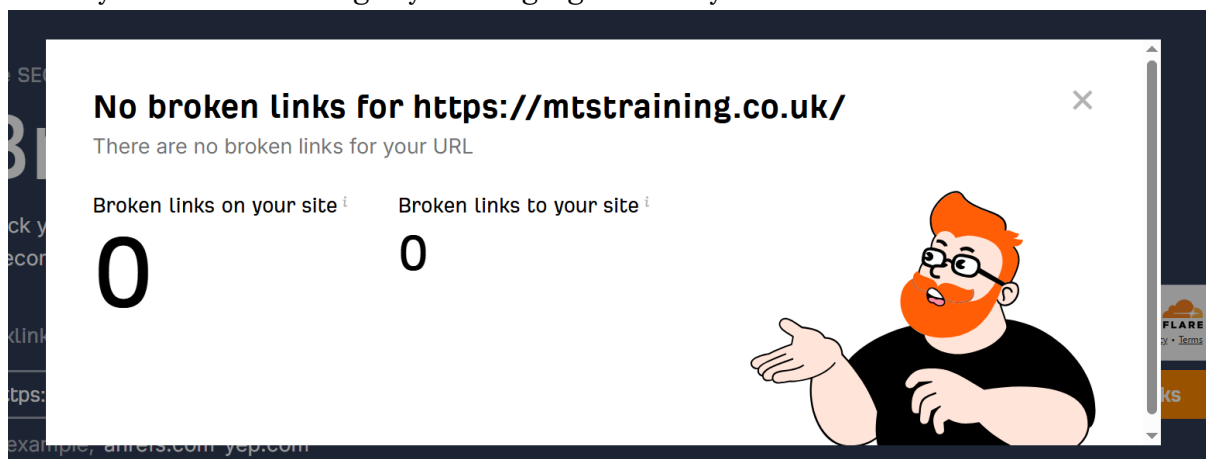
No broken links for https://mtstraining.co.uk/

There are no broken links for your URL

Broken links on your site

0

Broken links to your site

0

×

FLARE
cy • Terms

ks

e SEC
Br
ck y
ecor
klink
tps:
example, ahrefs.com yep.com